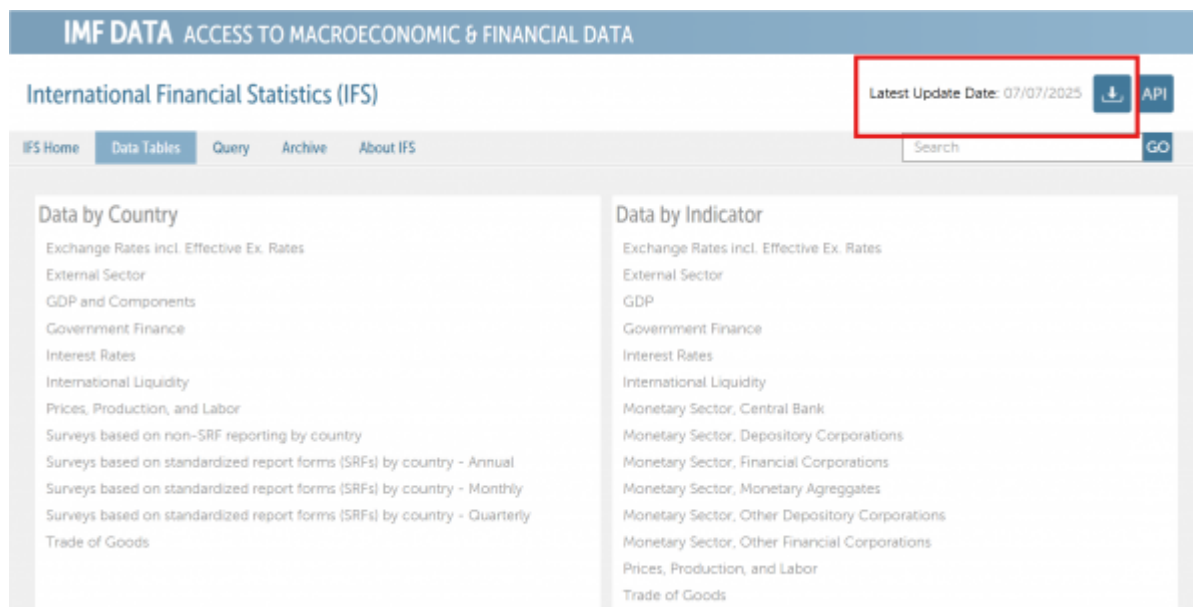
IMF DATA ACCESS TO MACROECONOMIC & FINANCIAL DATA

International Financial Statistics (IFS)

Latest Update Date: 07/07/2025

API

IFS Home Data Tables Query Archive About IFS

Search GO

Data by Country

Exchange Rates incl. Effective Ex. Rates
External Sector
GDP and Components
Government Finance
Interest Rates
International Liquidity
Prices, Production, and Labor
Surveys based on non-SRF reporting by country
Surveys based on standardized report forms (SRFs) by country - Annual
Surveys based on standardized report forms (SRFs) by country - Monthly
Surveys based on standardized report forms (SRFs) by country - Quarterly
Trade of Goods

Data by Indicator

Exchange Rates incl. Effective Ex. Rates
External Sector
GDP
Government Finance
Interest Rates
International Liquidity
Monetary Sector, Central Bank
Monetary Sector, Depository Corporations
Monetary Sector, Financial Corporations
Monetary Sector, Monetary Agreggates
Monetary Sector, Other Depository Corporations
Monetary Sector, Other Financial Corporations
Prices, Production, and Labor
Trade of Goods